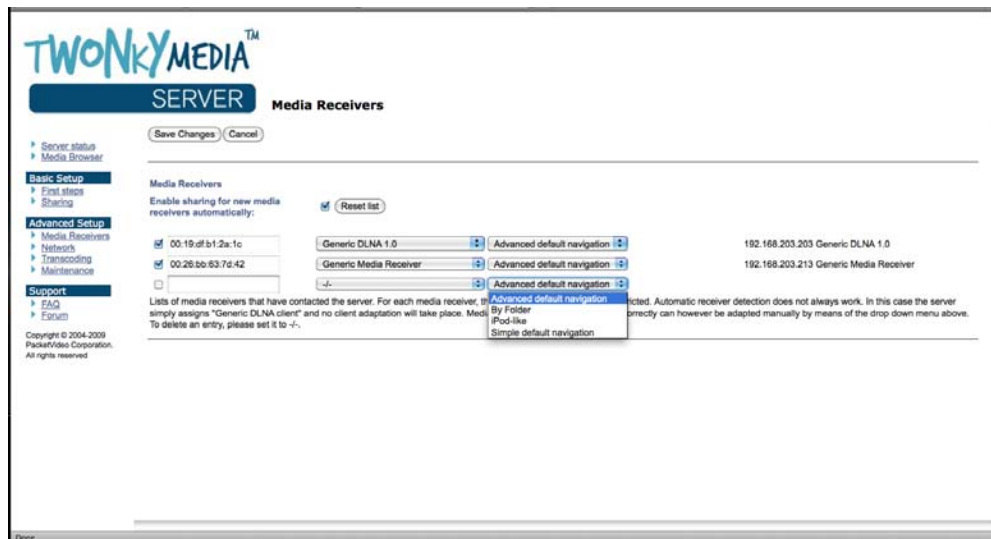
TWONKYMEDIA™
SERVER

Media Receivers

Save Changes Cancel

Server status
Media Browser

Basic Setup
First steps
Sharing

Advanced Setup
Media Receivers
Network
Transcoding
Maintenance

Support
FAQ
Forum

Copyright © 2004-2009 PacketVideo Corporation. All rights reserved

Media Receivers

Enable sharing for new media receivers automatically: Reset list

| | | | |
|---|---|---|---|
| 00:19:df:b1:2a:1c | Generic DLNA 1.0 | Advanced default navigation | 192.168.203.203 Generic DLNA 1.0 |
| 00:26:bb:63:7d:42 | Generic Media Receiver | Advanced default navigation | 192.168.203.213 Generic Media Receiver |
| | -/- | Advanced default navigation | |

Advanced default navigation
By Folder
iPod-like
Simple default navigation

Lists of media receivers that have contacted the server. For each media receiver, th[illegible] ricted. Automatic receiver detection does not always work. In this case the server simply assigns "Generic DLNA client" and no client adaptation will take place. Medi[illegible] orrectly can however be adapted manually by means of the drop down menu above. To delete an entry, please set it to -/-.

Done